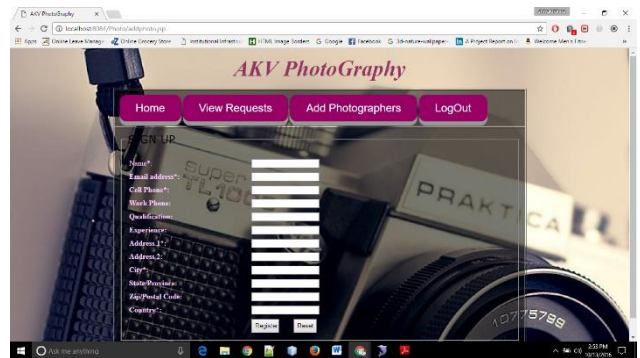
AKV PhotoGraphy
localhost:8080/Photo/addphoto.jsp
Apps Online Leave Manage Online Grocery Store Institutional Informat HTML Image Borders Google Facebook 3d-nature-wallpaper A Project Report on Welcome Men's Fitne

AKV PhotoGraphy

Home | View Requests | Add Photographers | LogOut

SIGN UP
Name*:
Email address*:
Cell Phone*:
Work Phone:
Qualification:
Experience:
Address 1*:
Address 2:
City*:
State/Province:
Zip/Postal Code:
Country*:

Register Reset

SUPER TL100 PRAKTICA 10775789

Ask me anything
2:53 PM 10/13/2016